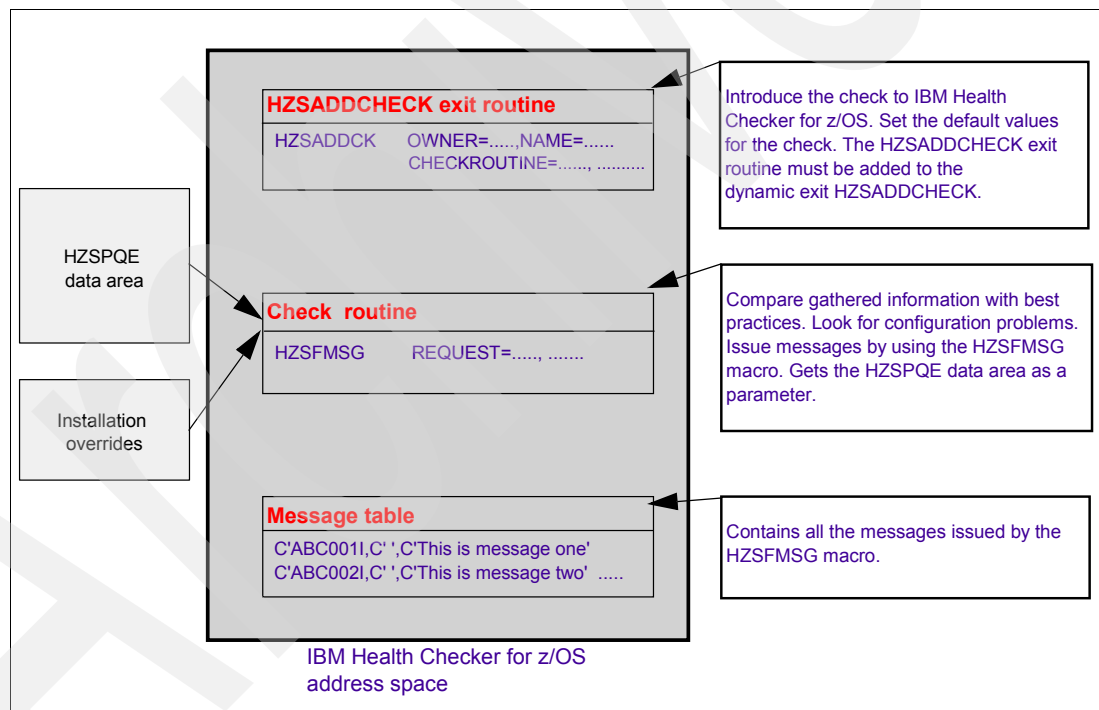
HZSADDCHECK exit routine

HZSADDCK OWNER=.....,NAME=...... CHECKROUTINE=......, ..........

Introduce the check to IBM Health Checker for z/OS. Set the default values for the check. The HZSADDCHECK exit routine must be added to the dynamic exit HZSADDCHECK.

HZSPQE data area

Check routine

HZSFMSG REQUEST=....., .......

Compare gathered information with best practices. Look for configuration problems. Issue messages by using the HZSFMSG macro. Gets the HZSPQE data area as a parameter.

Installation overrides

Message table

C'ABC001I,C' ',C'This is message one'
C'ABC002I,C' ',C'This is message two' .....

Contains all the messages issued by the HZSFMSG macro.

IBM Health Checker for z/OS address space